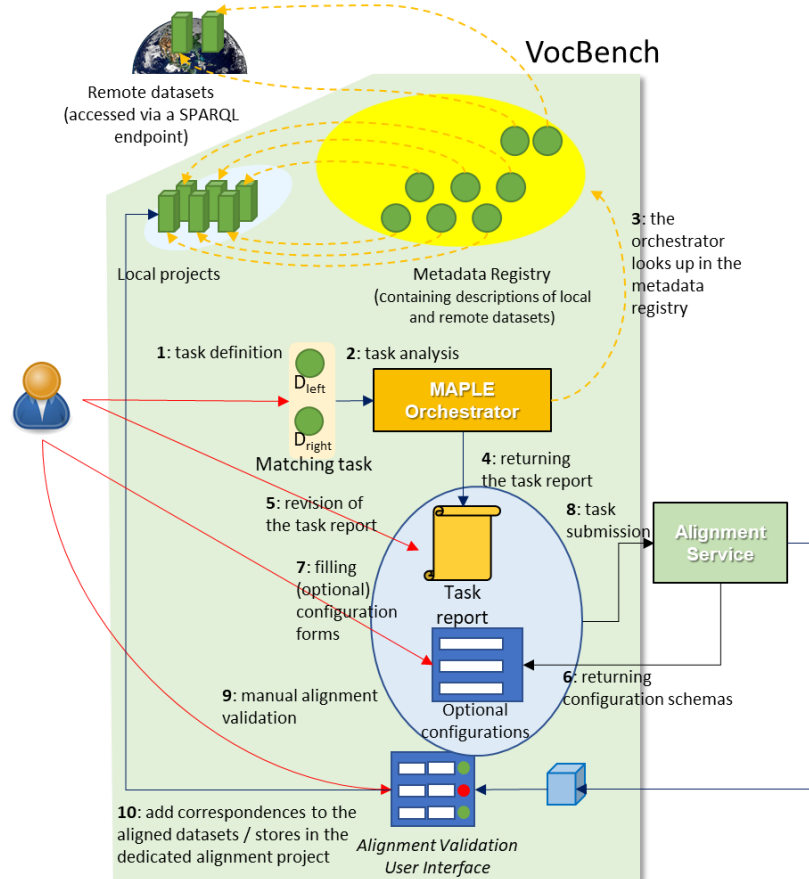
VocBench

Remote datasets (accessed via a SPARQL endpoint)

Local projects

Metadata Registry (containing descriptions of local and remote datasets)

3: the orchestrator looks up in the metadata registry

1: task definition

$D_{left}$

$D_{right}$

Matching task

2: task analysis

MAPLE Orchestrator

4: returning the task report

5: revision of the task report

Task report

8: task submission

Alignment Service

7: filling (optional) configuration forms

Optional configurations

6: returning configuration schemas

9: manual alignment validation

10: add correspondences to the aligned datasets / stores in the dedicated alignment project

Alignment Validation User Interface